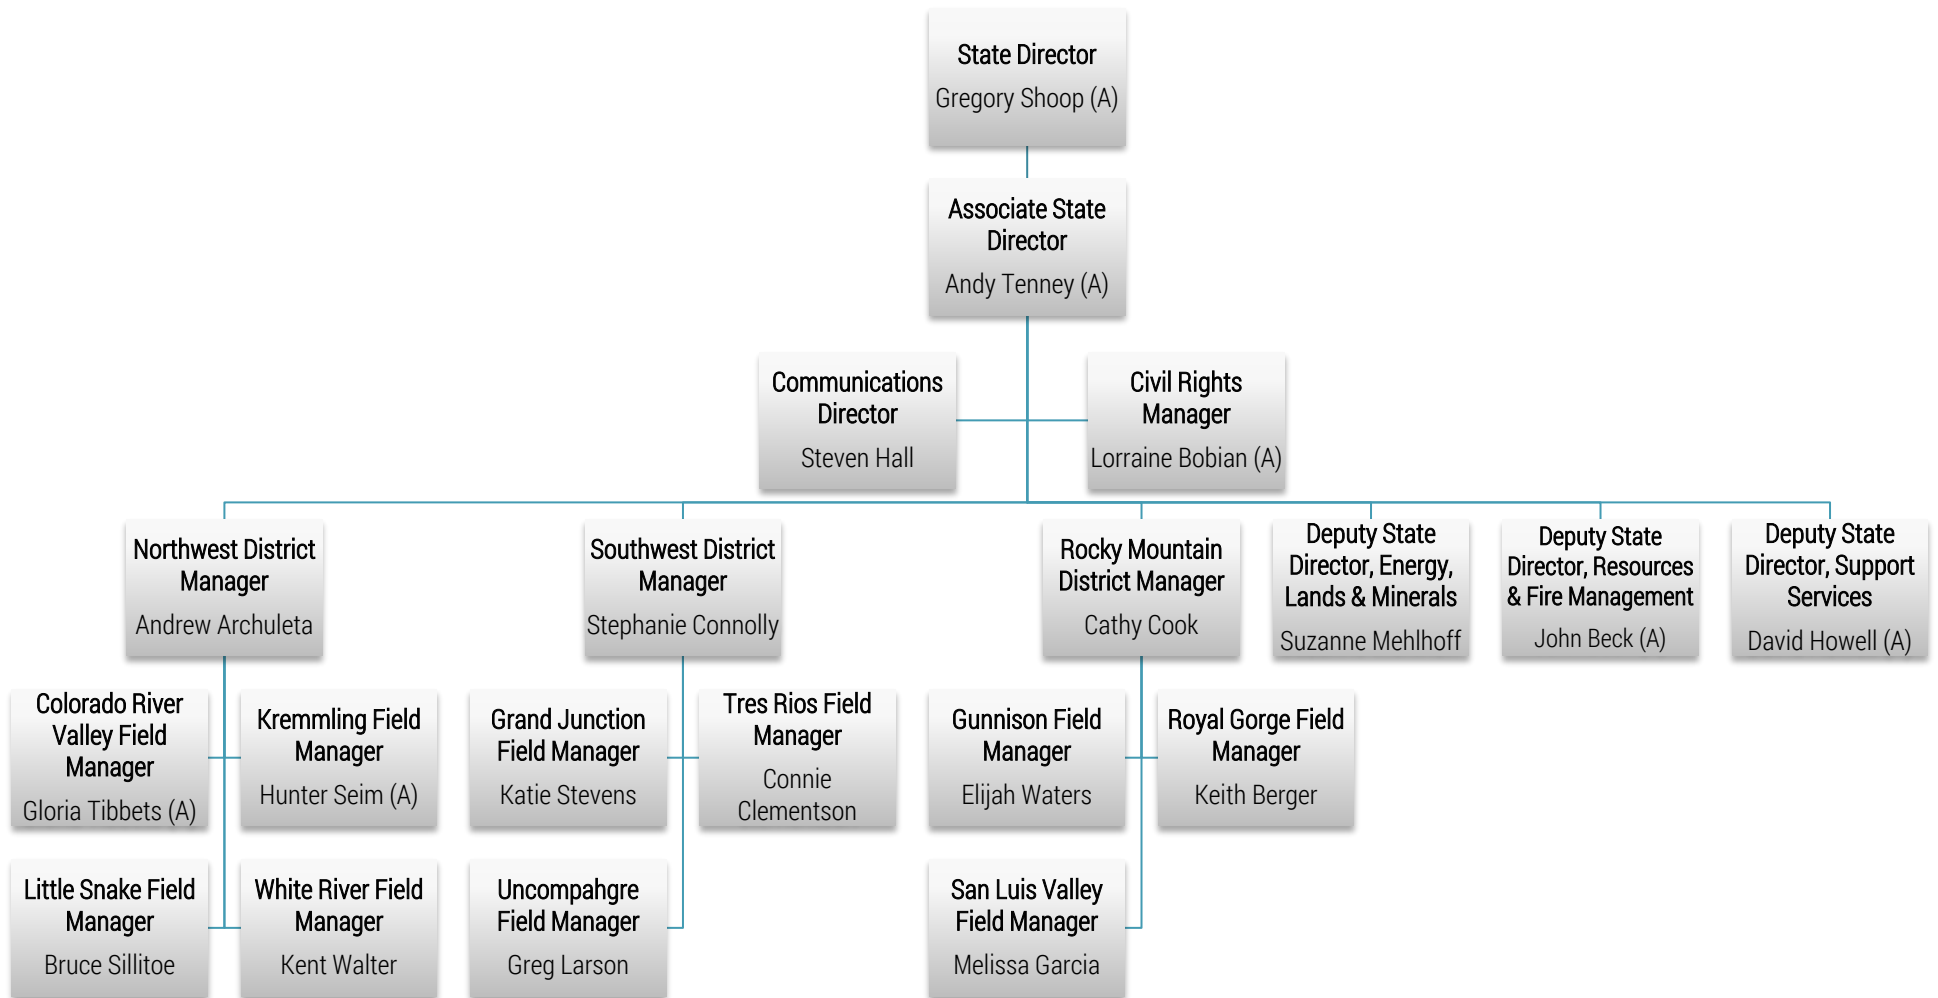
State Director
Gregory Shoop (A)

Associate State Director
Andy Tenney (A)

Communications Director
Steven Hall

Civil Rights Manager
Lorraine Bobian (A)

Northwest District Manager
Andrew Archuleta

Southwest District Manager
Stephanie Connolly

Rocky Mountain District Manager
Cathy Cook

Deputy State Director, Energy, Lands & Minerals
Suzanne Mehlhoff

Deputy State Director, Resources & Fire Management
John Beck (A)

Deputy State Director, Support Services
David Howell (A)

Colorado River Valley Field Manager
Gloria Tibbets (A)

Kremmling Field Manager
Hunter Seim (A)

Grand Junction Field Manager
Katie Stevens

Tres Rios Field Manager
Connie Clementson

Gunnison Field Manager
Elijah Waters

Royal Gorge Field Manager
Keith Berger

Little Snake Field Manager
Bruce Sillitoe

White River Field Manager
Kent Walter

Uncompahgre Field Manager
Greg Larson

San Luis Valley Field Manager
Melissa Garcia